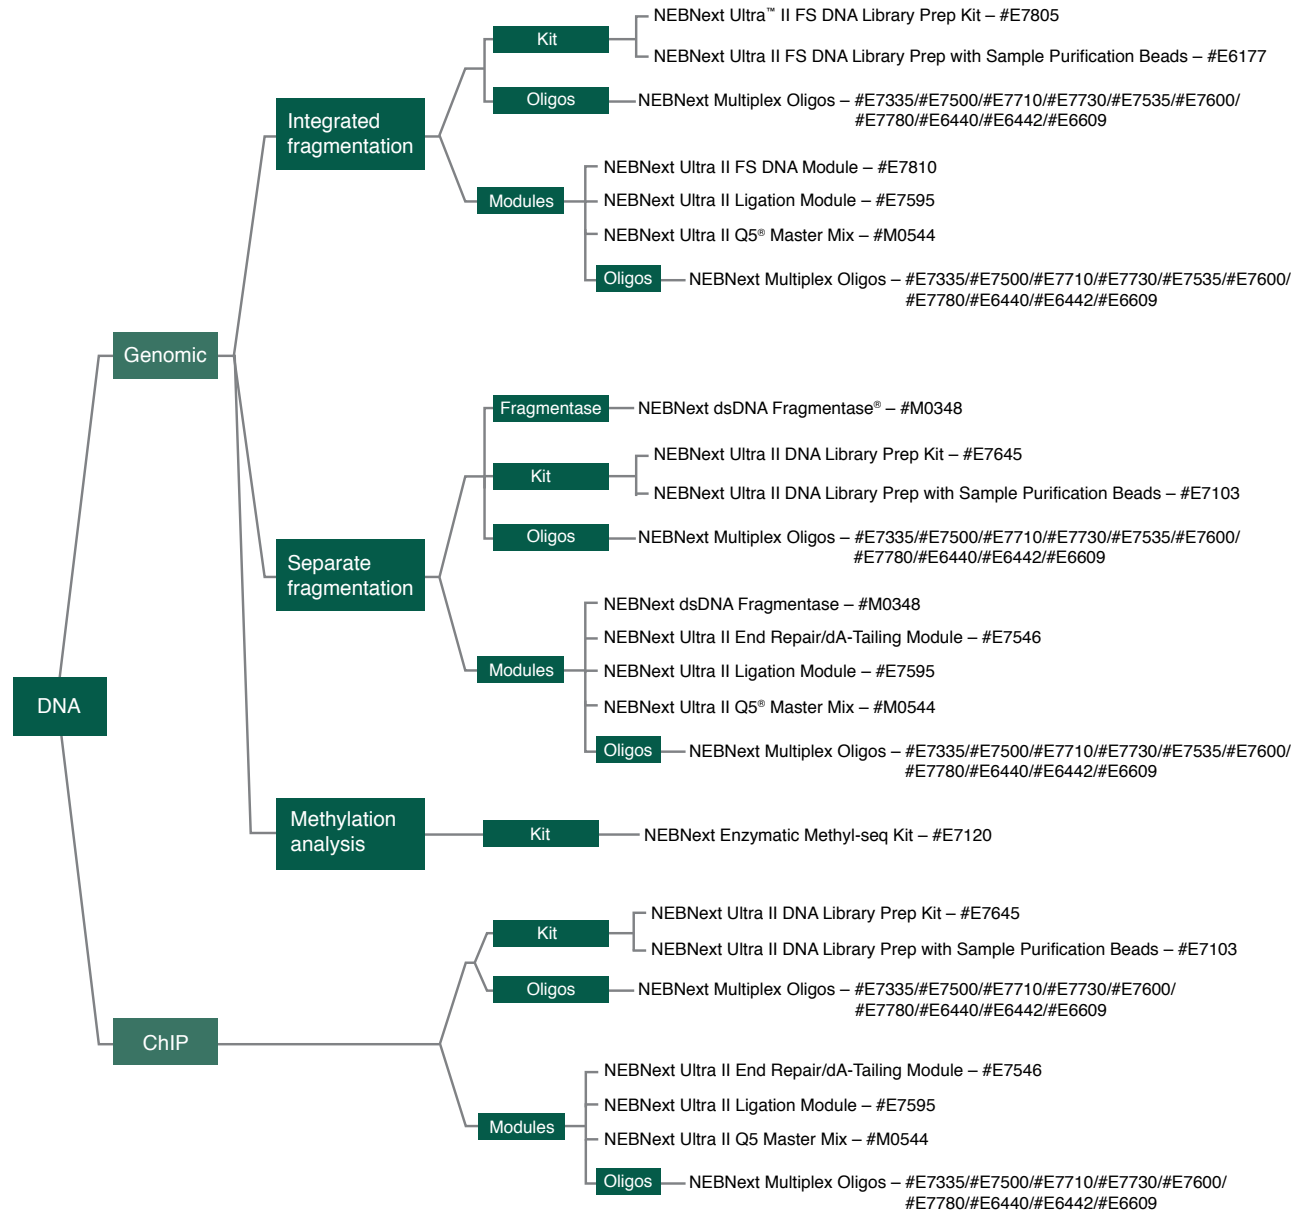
DNA

Genomic

Integrated fragmentation

Kit

NEBNext Ultra™ II FS DNA Library Prep Kit – #E7805

NEBNext Ultra II FS DNA Library Prep with Sample Purification Beads – #E6177

Oligos

NEBNext Multiplex Oligos – #E7335/#E7500/#E7710/#E7730/#E7535/#E7600/ #E7780/#E6440/#E6442/#E6609

Modules

NEBNext Ultra II FS DNA Module – #E7810

NEBNext Ultra II Ligation Module – #E7595

NEBNext Ultra II Q5® Master Mix – #M0544

Oligos

NEBNext Multiplex Oligos – #E7335/#E7500/#E7710/#E7730/#E7535/#E7600/ #E7780/#E6440/#E6442/#E6609

Separate fragmentation

Fragmentase

NEBNext dsDNA Fragmentase® – #M0348

Kit

NEBNext Ultra II DNA Library Prep Kit – #E7645

NEBNext Ultra II DNA Library Prep with Sample Purification Beads – #E7103

Oligos

NEBNext Multiplex Oligos – #E7335/#E7500/#E7710/#E7730/#E7535/#E7600/ #E7780/#E6440/#E6442/#E6609

Modules

NEBNext dsDNA Fragmentase – #M0348

NEBNext Ultra II End Repair/dA-Tailing Module – #E7546

NEBNext Ultra II Ligation Module – #E7595

NEBNext Ultra II Q5® Master Mix – #M0544

Oligos

NEBNext Multiplex Oligos – #E7335/#E7500/#E7710/#E7730/#E7535/#E7600/ #E7780/#E6440/#E6442/#E6609

Methylation analysis

Kit

NEBNext Enzymatic Methyl-seq Kit – #E7120

ChIP

Kit

NEBNext Ultra II DNA Library Prep Kit – #E7645

NEBNext Ultra II DNA Library Prep with Sample Purification Beads – #E7103

Oligos

NEBNext Multiplex Oligos – #E7335/#E7500/#E7710/#E7730/#E7600/ #E7780/#E6440/#E6442/#E6609

Modules

NEBNext Ultra II End Repair/dA-Tailing Module – #E7546

NEBNext Ultra II Ligation Module – #E7595

NEBNext Ultra II Q5 Master Mix – #M0544

Oligos

NEBNext Multiplex Oligos – #E7335/#E7500/#E7710/#E7730/#E7600/ #E7780/#E6440/#E6442/#E6609